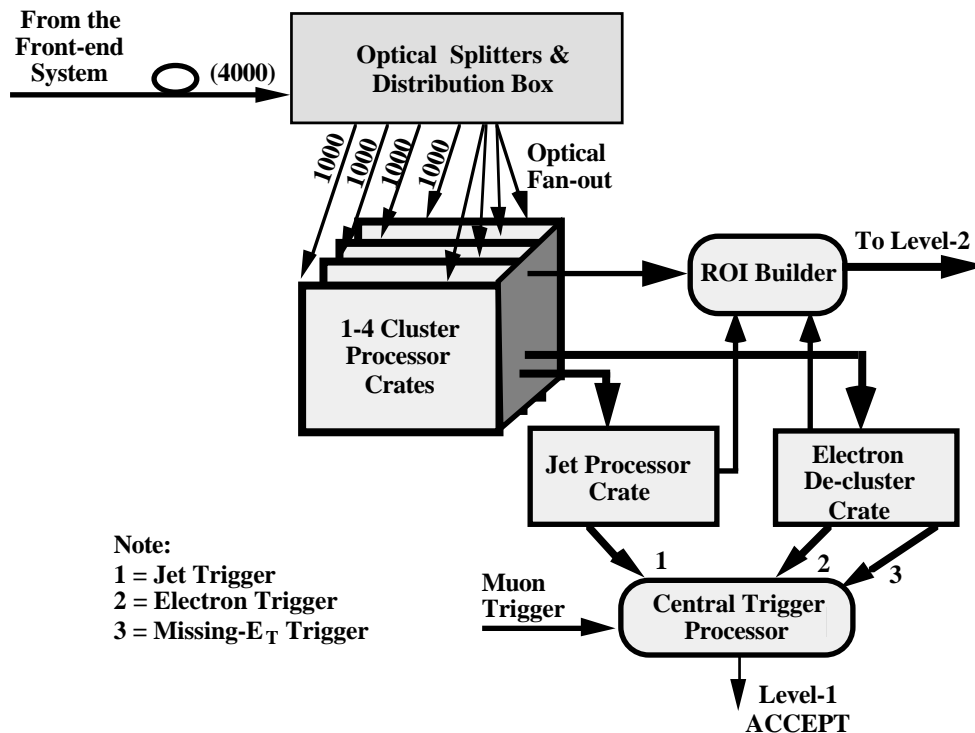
From the Front-end System

(4000)

Optical Splitters & Distribution Box

1000

1000

1000

1000

Optical Fan-out

To Level-2

ROI Builder

1-4 Cluster Processor Crates

Jet Processor Crate

Electron De-cluster Crate

Note:
1 = Jet Trigger
2 = Electron Trigger
3 = Missing-$E_T$ Trigger

1

2

3

Muon Trigger

Central Trigger Processor

Level-1 ACCEPT